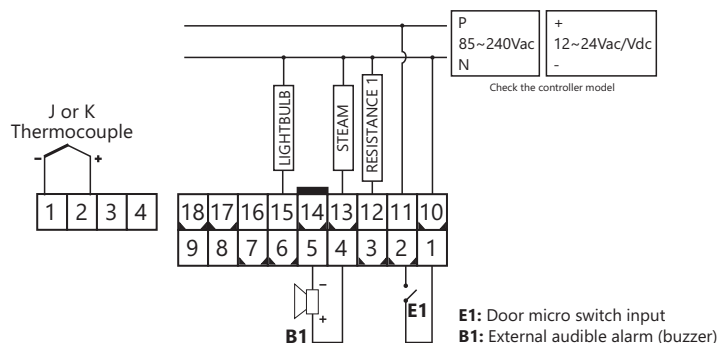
P
85~240Vac
N

+
12~24Vac/Vdc
-

Check the controller model

J or K
Thermocouple
-
+

1 2 3 4

LIGHTBULB
STEAM
RESISTANCE 1

18 17 16 15 14 13 12 11 10
9 8 7 6 5 4 3 2 1

-
+
B1
E1

**E1:** Door micro switch input
**B1:** External audible alarm (buzzer)